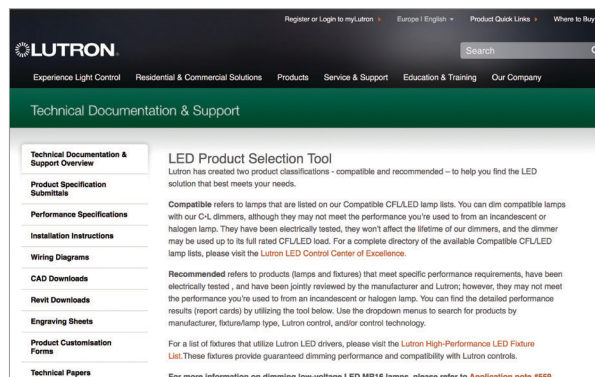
Register or Login to myLutron › Europe | English ▾ Product Quick Links › Where to Buy

LUTRON.

Search

Experience Light Control Residential & Commercial Solutions Products Service & Support Education & Training Our Company

Technical Documentation & Support

Technical Documentation & Support Overview

Product Specification Submittals

Performance Specifications

Installation Instructions

Wiring Diagrams

CAD Downloads

Revit Downloads

Engraving Sheets

Product Customisation Forms

Technical Papers

LED Product Selection Tool

Lutron has created two product classifications - compatible and recommended – to help you find the LED solution that best meets your needs.

Compatible refers to lamps that are listed on our Compatible CFL/LED lamp lists. You can dim compatible lamps with our C-L dimmers, although they may not meet the performance you're used to from an incandescent or halogen lamp. They have been electrically tested, they won't affect the lifetime of our dimmers, and the dimmer may be used up to its full rated CFL/LED load. For a complete directory of the available Compatible CFL/LED lamp lists, please visit the Lutron LED Control Center of Excellence.

Recommended refers to products (lamps and fixtures) that meet specific performance requirements, have been electrically tested , and have been jointly reviewed by the manufacturer and Lutron; however, they may not meet the performance you're used to from an incandescent or halogen lamp. You can find the detailed performance results (report cards) by utilizing the tool below. Use the dropdown menus to search for products by manufacturer, fixture/lamp type, Lutron control, and/or control technology.

For a list of fixtures that utilize Lutron LED drivers, please visit the Lutron High-Performance LED Fixture List.These fixtures provide guaranteed dimming performance and compatibility with Lutron controls.

For more information on dimming low-voltage LED MR16 lamps, please refer to Application note #559